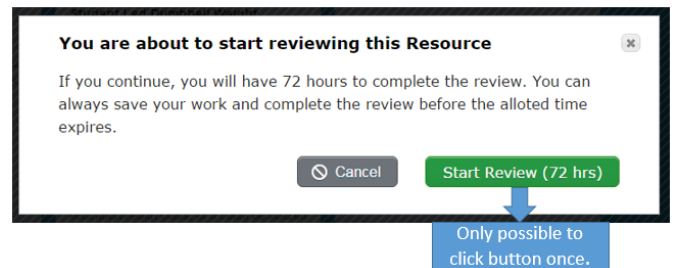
Student Led Dumbbell Workout

You are about to start reviewing this Resource

If you continue, you will have 72 hours to complete the review. You can always save your work and complete the review before the alloted time expires.

Cancel

Start Review (72 hrs)

Only possible to click button once.